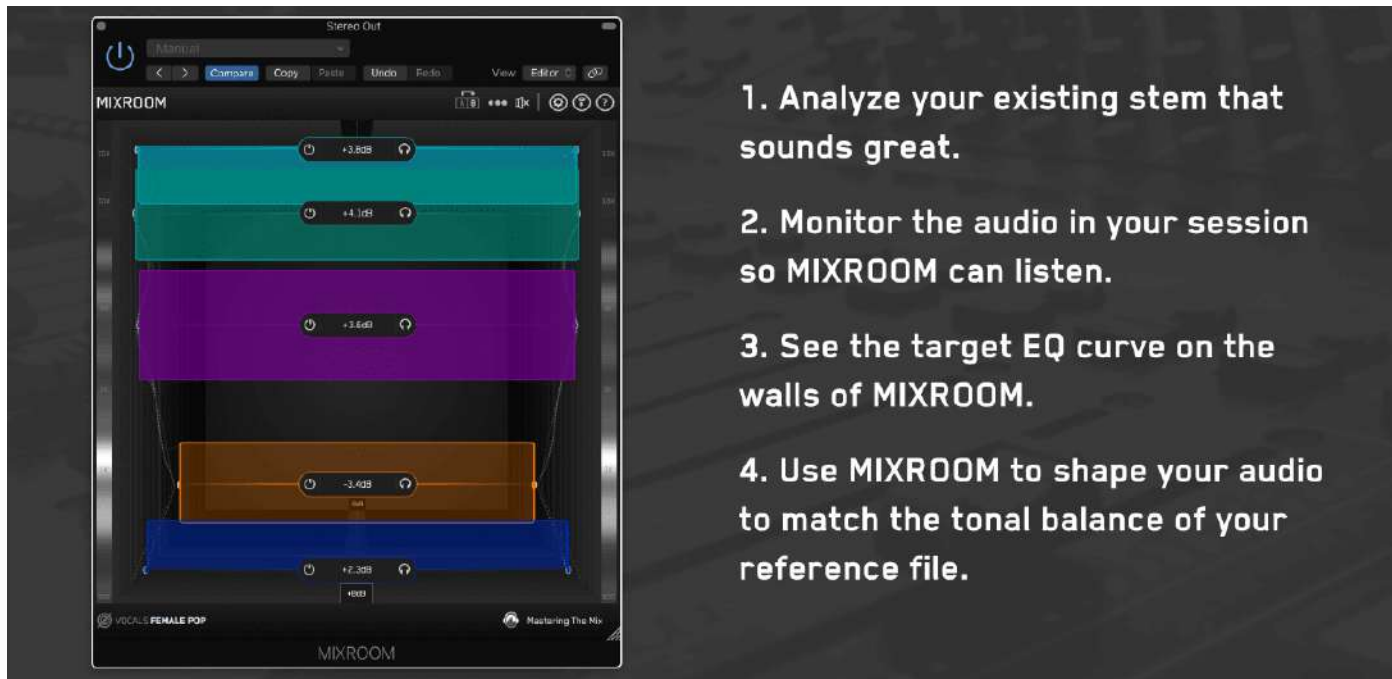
Stereo Out

Manual

Compare Copy Paste Undo Redo View Editor

MIXROOM

+3.8dB

+4.1dB

+3.6dB

-3.4dB

+2.3dB

VOCALS FEMALE POP

Mastering The Mix

MIXROOM

1. Analyze your existing stem that sounds great.

2. Monitor the audio in your session so MIXROOM can listen.

3. See the target EQ curve on the walls of MIXROOM.

4. Use MIXROOM to shape your audio to match the tonal balance of your reference file.